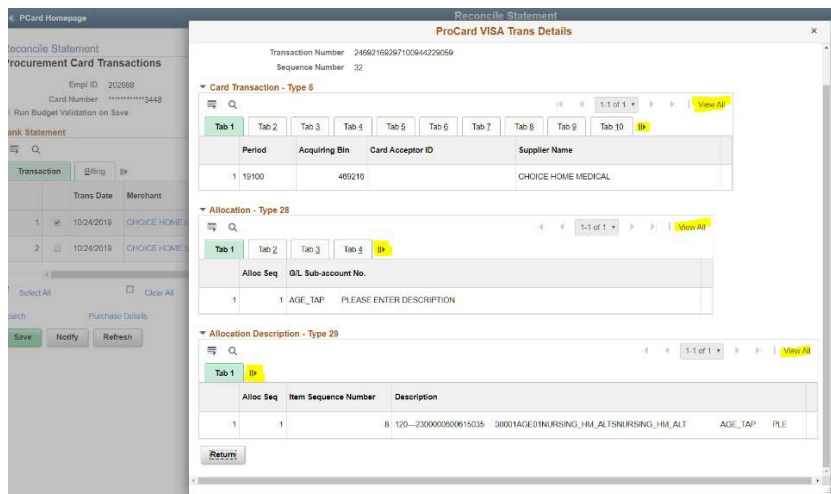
< PCard Homepage

Reconcile Statement

Reconcile Statement
Procurement Card Transactions

Empl ID 202888
Card Number ************3448
Run Budget Validation on Save

Bank Statement

Transaction | Billing

| | | Trans Date | Merchant |
|---|---|---|---|
| 1 | ☑ | 10/24/2019 | CHOICE HOME |
| 2 | ☐ | 10/24/2019 | CHOICE HOME |

Select All
Clear All

Search
Purchase Details

Save | Notify | Refresh

ProCard VISA Trans Details ×

Transaction Number 24692169297100944229059
Sequence Number 32

▼ Card Transaction - Type 6

1-1 of 1 ▾ | View All

Tab 1 | Tab 2 | Tab 3 | Tab 4 | Tab 5 | Tab 6 | Tab 7 | Tab 8 | Tab 9 | Tab 10

| | Period | Acquiring Bin | Card Acceptor ID | Supplier Name |
|---|---|---|---|---|
| 1 | 19100 | 469216 | | CHOICE HOME MEDICAL |

▼ Allocation - Type 28

1-1 of 1 ▾ | View All

Tab 1 | Tab 2 | Tab 3 | Tab 4

| | Alloc Seq | G/L Sub-account No. |
|---|---|---|
| 1 | 1 | AGE_TAP PLEASE ENTER DESCRIPTION |

▼ Allocation Description - Type 29

1-1 of 1 ▾ | View All

Tab 1

| | Alloc Seq | Item Sequence Number | Description |
|---|---|---|---|
| 1 | 1 | 8 | 120—230000050615035 30001AGE01NURSING_HM_ALTSNURSING_HM_ALT AGE_TAP PLE |

Return